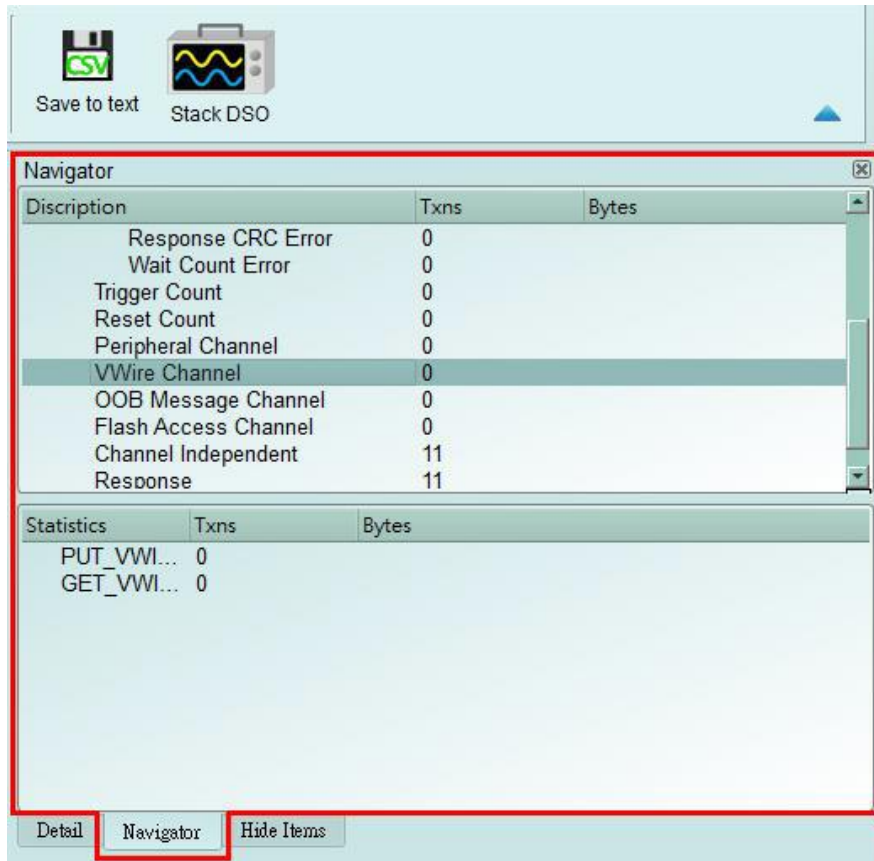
CSV
Save to text

Stack DSO

Navigator

| Discription | Txns | Bytes |
|---|---|---|
| Response CRC Error | 0 | |
| Wait Count Error | 0 | |
| Trigger Count | 0 | |
| Reset Count | 0 | |
| Peripheral Channel | 0 | |
| VWire Channel | 0 | |
| OOB Message Channel | 0 | |
| Flash Access Channel | 0 | |
| Channel Independent | 11 | |
| Response | 11 | |

| Statistics | Txns | Bytes |
|---|---|---|
| PUT_VWI... | 0 | |
| GET_VWI... | 0 | |

Detail
Navigator
Hide Items